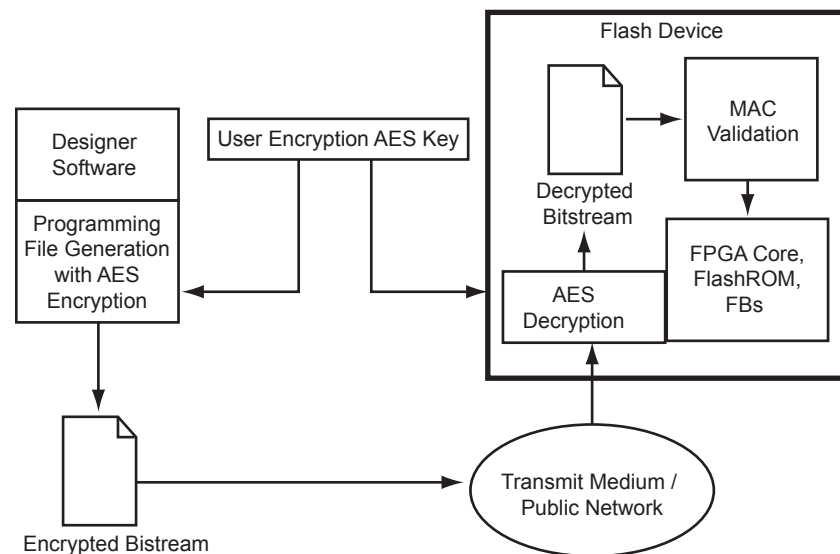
Flash Device

Designer Software

Programming File Generation with AES Encryption

User Encryption AES Key

MAC Validation

Decrypted Bitstream

FPGA Core, FlashROM, FBs

AES Decryption

Transmit Medium / Public Network

Encrypted Bistream